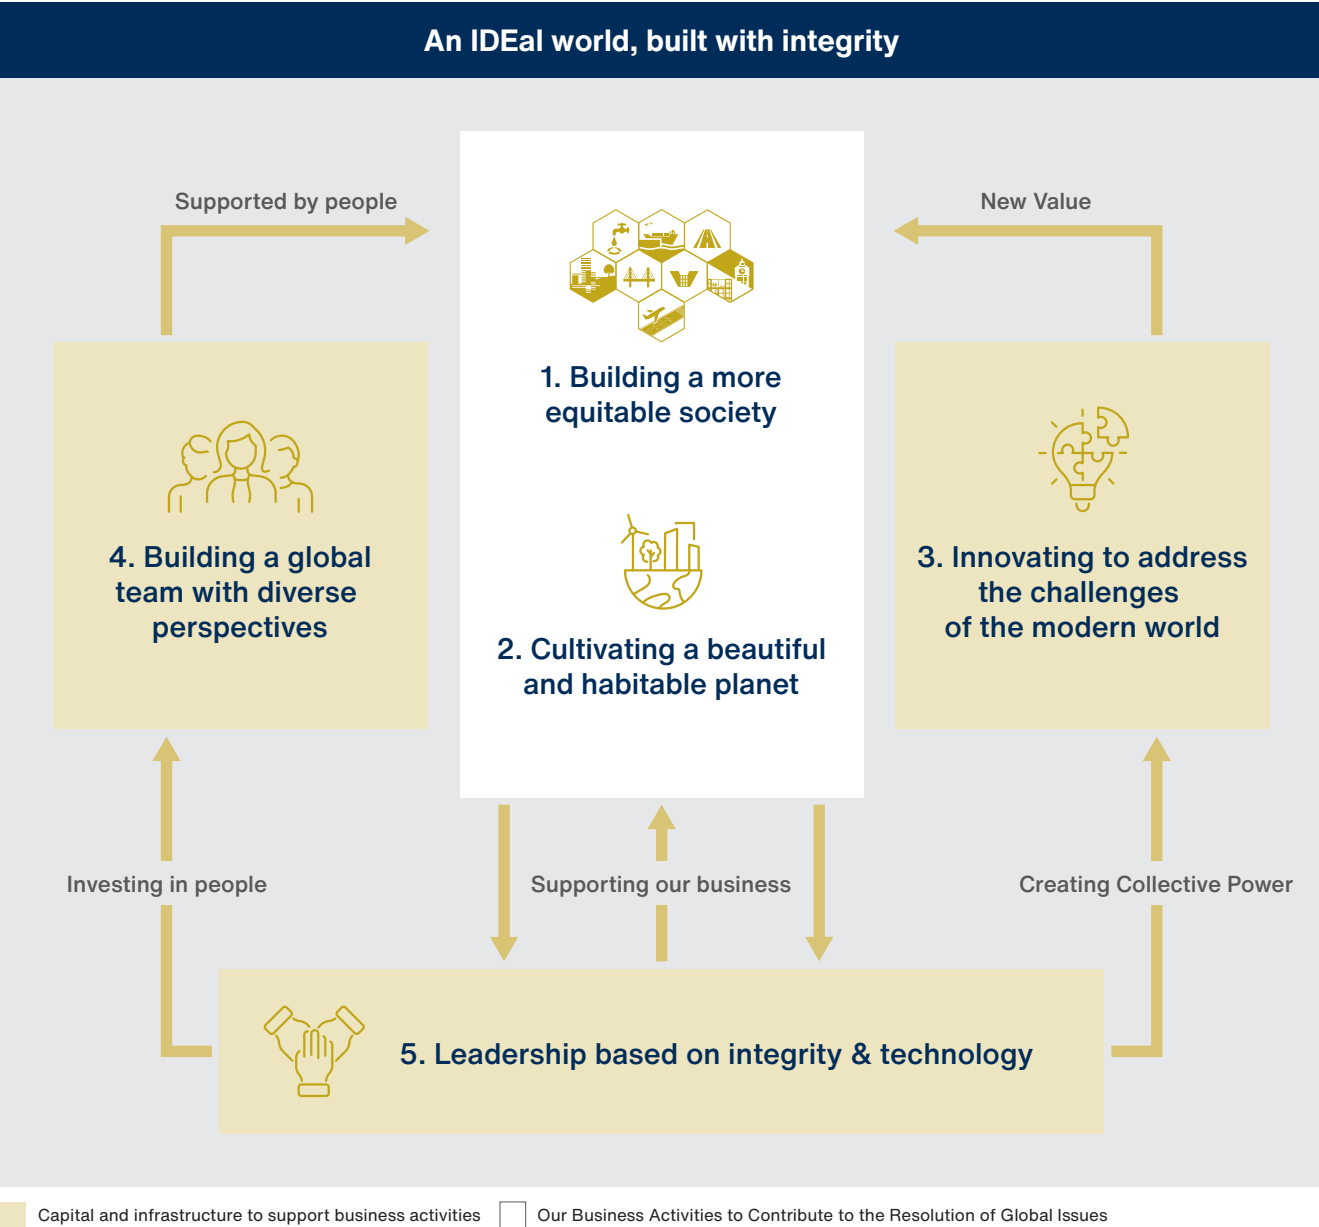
An IDEal world, built with integrity

Supported by people

New Value

1. Building a more equitable society

4. Building a global team with diverse perspectives

3. Innovating to address the challenges of the modern world

2. Cultivating a beautiful and habitable planet

Investing in people

Supporting our business

Creating Collective Power

5. Leadership based on integrity & technology

Capital and infrastructure to support business activities

Our Business Activities to Contribute to the Resolution of Global Issues